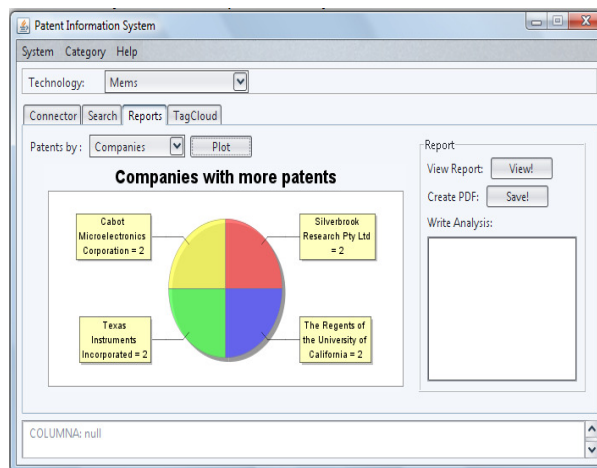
Patent Information System

System Category Help

Technology: Mems

Connector Search Reports TagCloud

Patents by : Companies Plot

Companies with more patents

Cabot Microelectronics Corporation = 2

Silverbrook Research Pty Ltd = 2

Texas Instruments Incorporated = 2

The Regents of the University of California = 2

Report

View Report: View!

Create PDF: Save!

Write Analysis:

COLUMNA: null